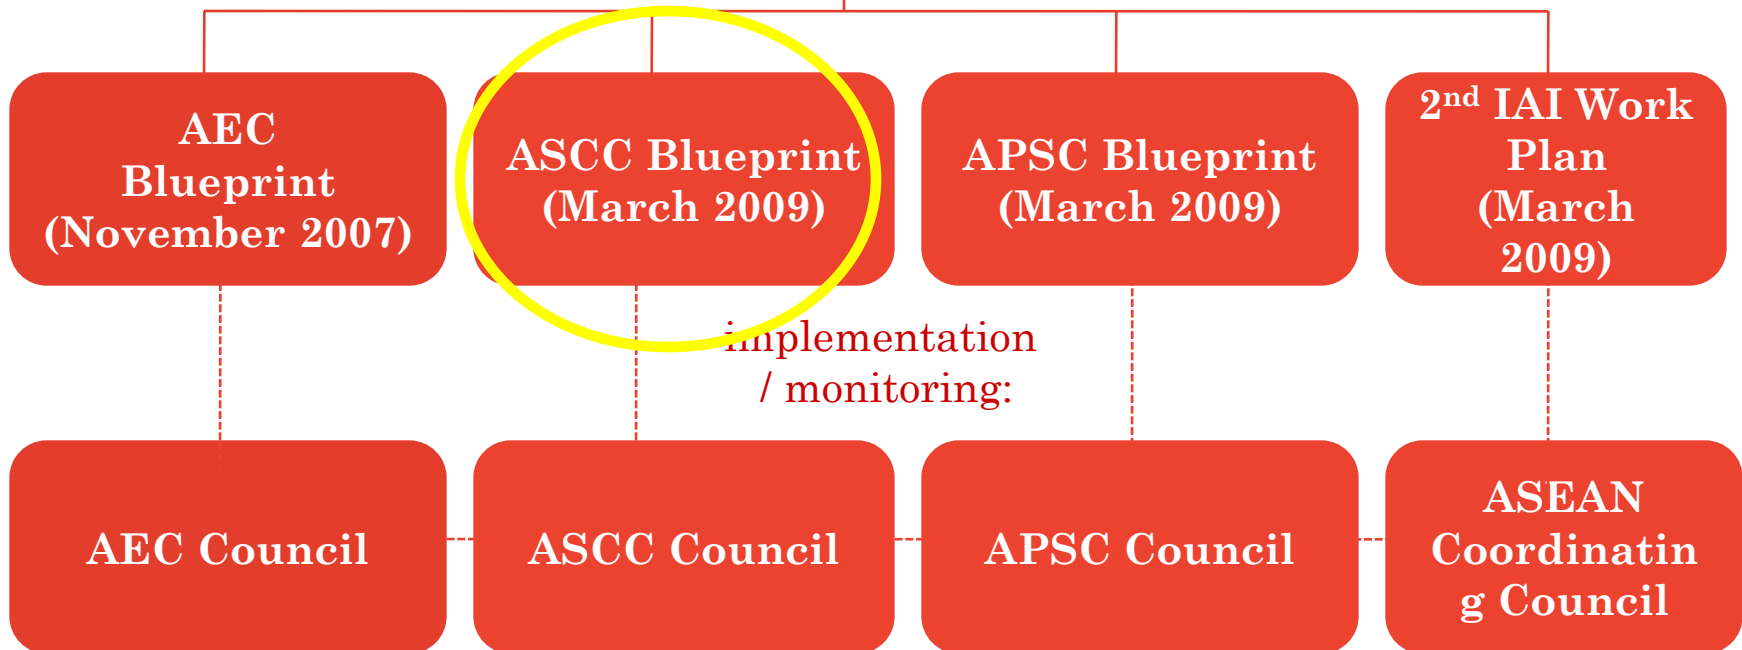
AEC Blueprint (November 2007)

ASCC Blueprint (March 2009)

APSC Blueprint (March 2009)

2$^{nd}$ IAI Work Plan (March 2009)

implementation / monitoring:

AEC Council

ASCC Council

APSC Council

ASEAN Coordinatin g Council